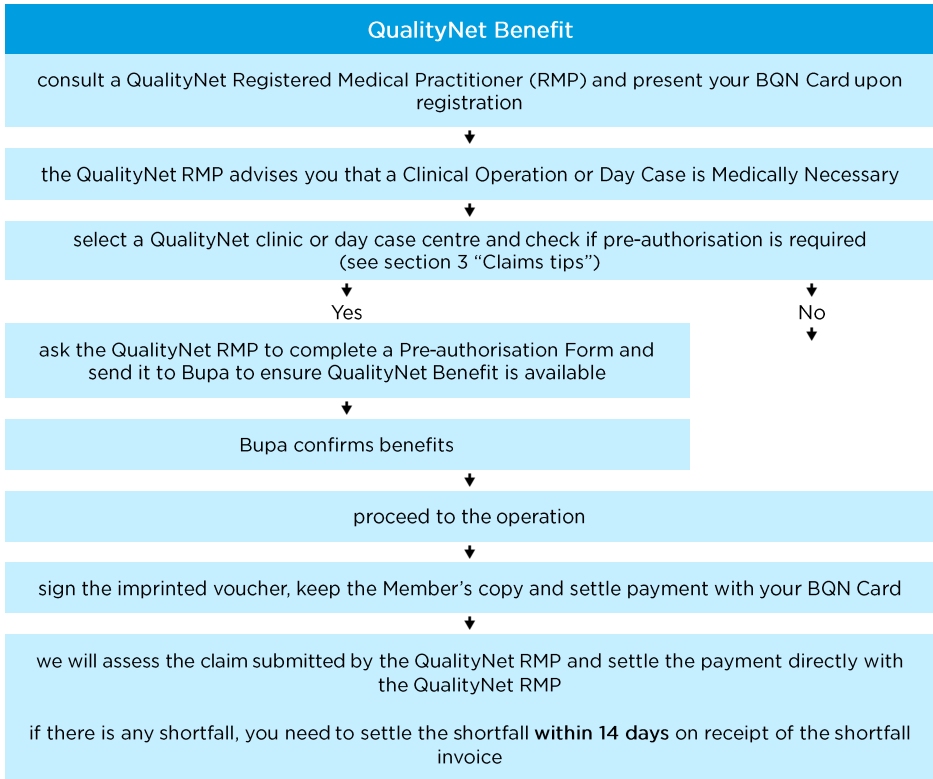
QualityNet Benefit

consult a QualityNet Registered Medical Practitioner (RMP) and present your BQN Card upon registration

the QualityNet RMP advises you that a Clinical Operation or Day Case is Medically Necessary

select a QualityNet clinic or day case centre and check if pre-authorisation is required (see section 3 “Claims tips”)

Yes

No

ask the QualityNet RMP to complete a Pre-authorisation Form and send it to Bupa to ensure QualityNet Benefit is available

Bupa confirms benefits

proceed to the operation

sign the imprinted voucher, keep the Member’s copy and settle payment with your BQN Card

we will assess the claim submitted by the QualityNet RMP and settle the payment directly with the QualityNet RMP

if there is any shortfall, you need to settle the shortfall within 14 days on receipt of the shortfall invoice